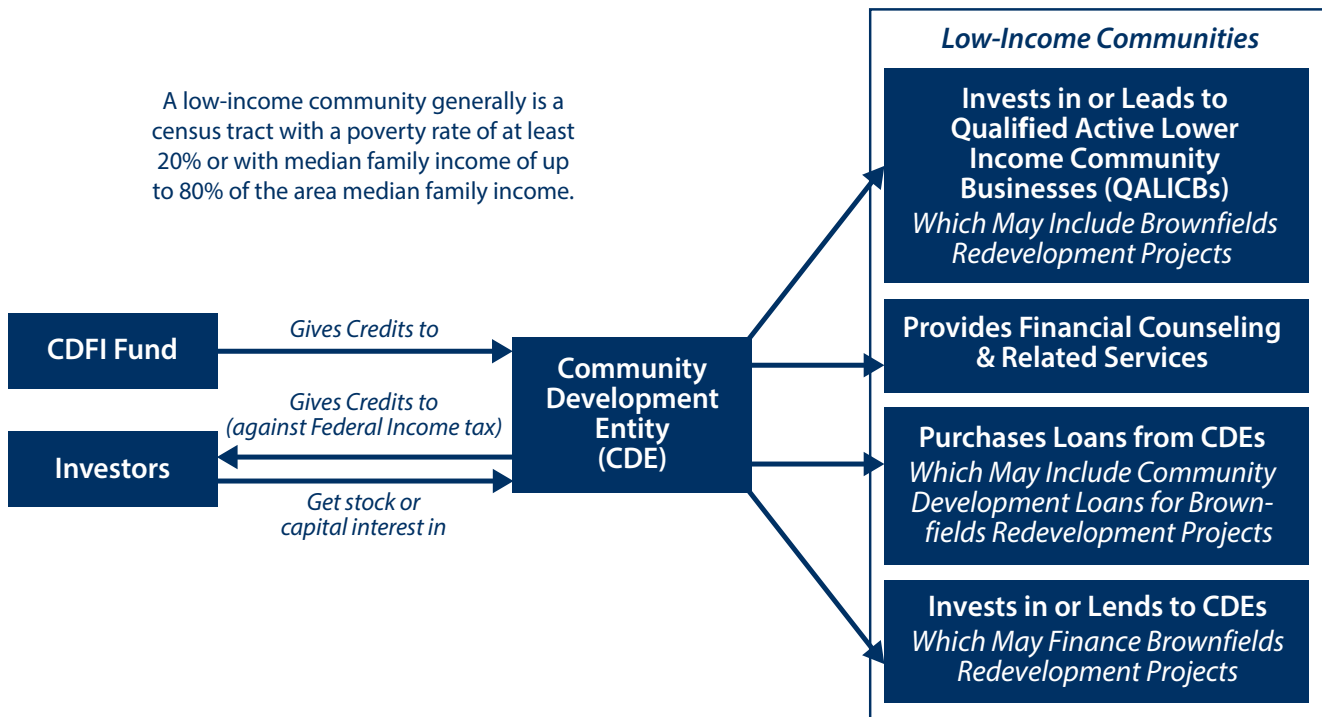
A low-income community generally is a census tract with a poverty rate of at least 20% or with median family income of up to 80% of the area median family income.

Low-Income Communities

Invests in or Leads to Qualified Active Lower Income Community Businesses (QALICBs)
Which May Include Brownfields Redevelopment Projects

Provides Financial Counseling & Related Services

Purchases Loans from CDEs
Which May Include Community Development Loans for Brownfields Redevelopment Projects

Invests in or Lends to CDEs
Which May Finance Brownfields Redevelopment Projects

CDFI Fund

Gives Credits to

Community Development Entity (CDE)

Gives Credits to (against Federal Income tax)

Investors

Get stock or capital interest in